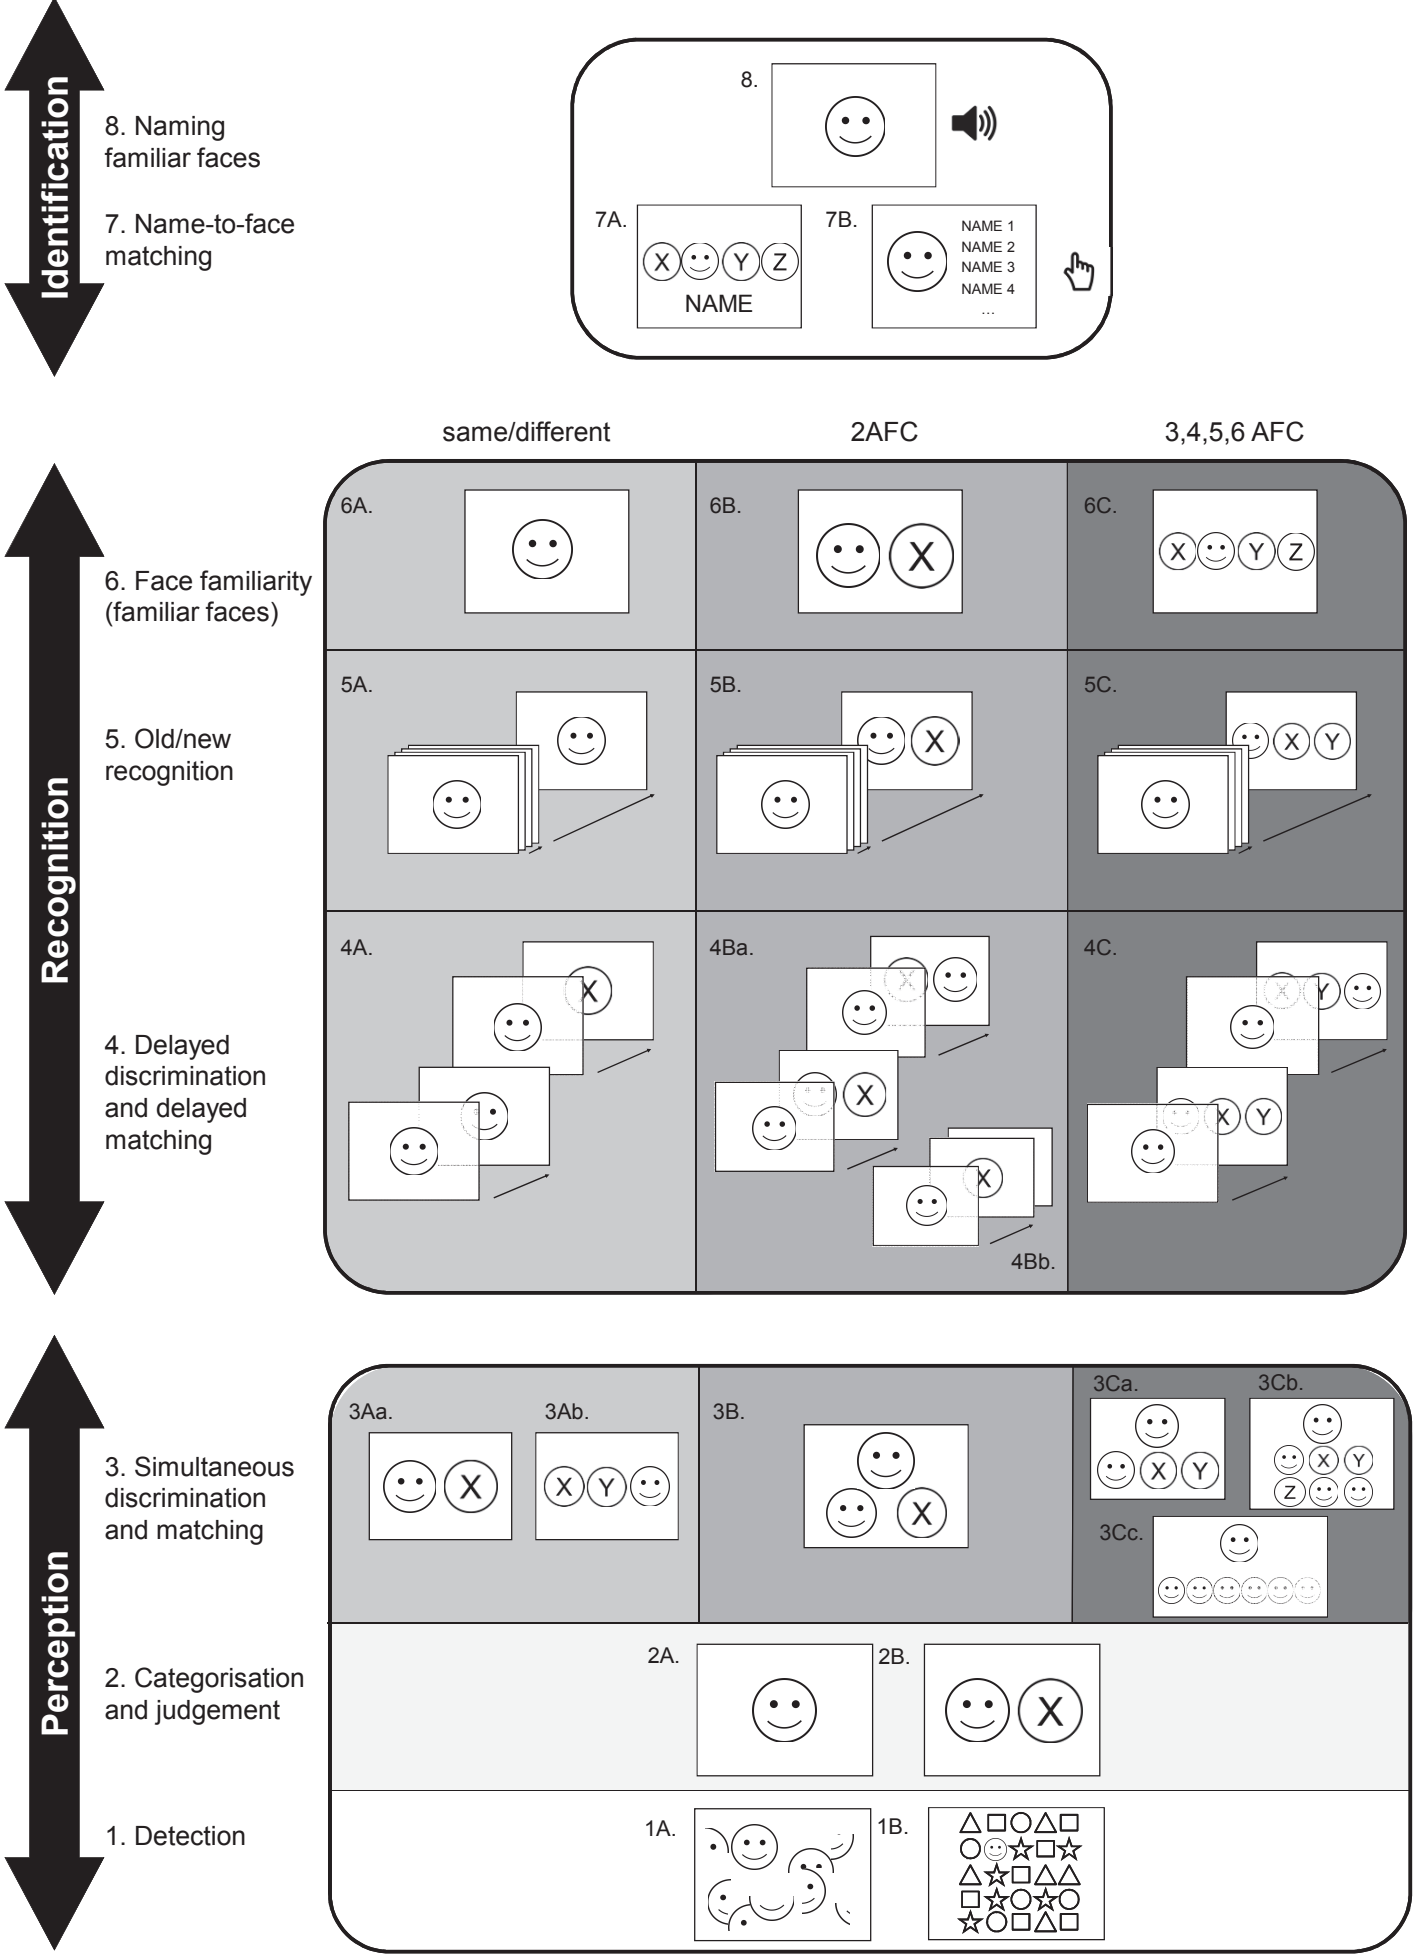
Identification

8. Naming familiar faces

7. Name-to-face matching

8.

7A.

X Y Z

NAME

7B.

NAME 1
NAME 2
NAME 3
NAME 4
...

same/different

2AFC

3,4,5,6 AFC

Recognition

6. Face familiarity (familiar faces)

5. Old/new recognition

4. Delayed discrimination and delayed matching

6A.

6B.

X

6C.

X Y Z

5A.

5B.

X

5C.

X Y

4A.

X

4Ba.

X

X

X

4Bb.

4C.

X Y

X Y

Perception

3. Simultaneous discrimination and matching

2. Categorisation and judgement

1. Detection

3Aa.

X

3Ab.

X Y

3B.

X

3Ca.

X Y

3Cb.

X Y

Z

3Cc.

2A.

2B.

X

1A.

1B.